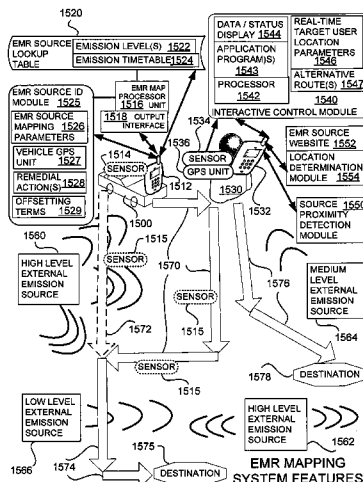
1520

EMR SOURCE LOOKUP TABLE

EMISSION LEVEL(S) 1522

EMISSION TIMETABLE 1524

DATA / STATUS DISPLAY 1544

APPLICATION PROGRAM(S) 1543

PROCESSOR 1542

REAL-TIME TARGET USER LOCATION PARAMETERS 1546

ALTERNATIVE ROUTE(S) 1547

1540

INTERACTIVE CONTROL MODULE

EMR SOURCE ID MODULE 1525

EMR SOURCE MAPPING PARAMETERS 1526

VEHICLE GPS UNIT 1527

REMEDIAL ACTION(S) 1528

OFFSETTING TERMS 1529

EMR MAP PROCESSOR 1516 UNIT

1518 OUTPUT INTERFACE

1534

1536

SENSOR

GPS UNIT

EMR SOURCE WEBSITE 1552

LOCATION DETERMINATION MODULE 1554

SOURCE 1550 PROXIMITY DETECTION MODULE

1514

SENSOR

1512

1530

1532

1500

1560

1515

SENSOR

HIGH LEVEL EXTERNAL EMISSION SOURCE

1570

SENSOR

1576

MEDIUM LEVEL EXTERNAL EMISSION SOURCE

1572

1515

1564

SENSOR

1515

1578

DESTINATION

LOW LEVEL EXTERNAL EMISSION SOURCE

HIGH LEVEL EXTERNAL EMISSION SOURCE

1562

1575

1566

1574

DESTINATION

EMR MAPPING SYSTEM FEATURES